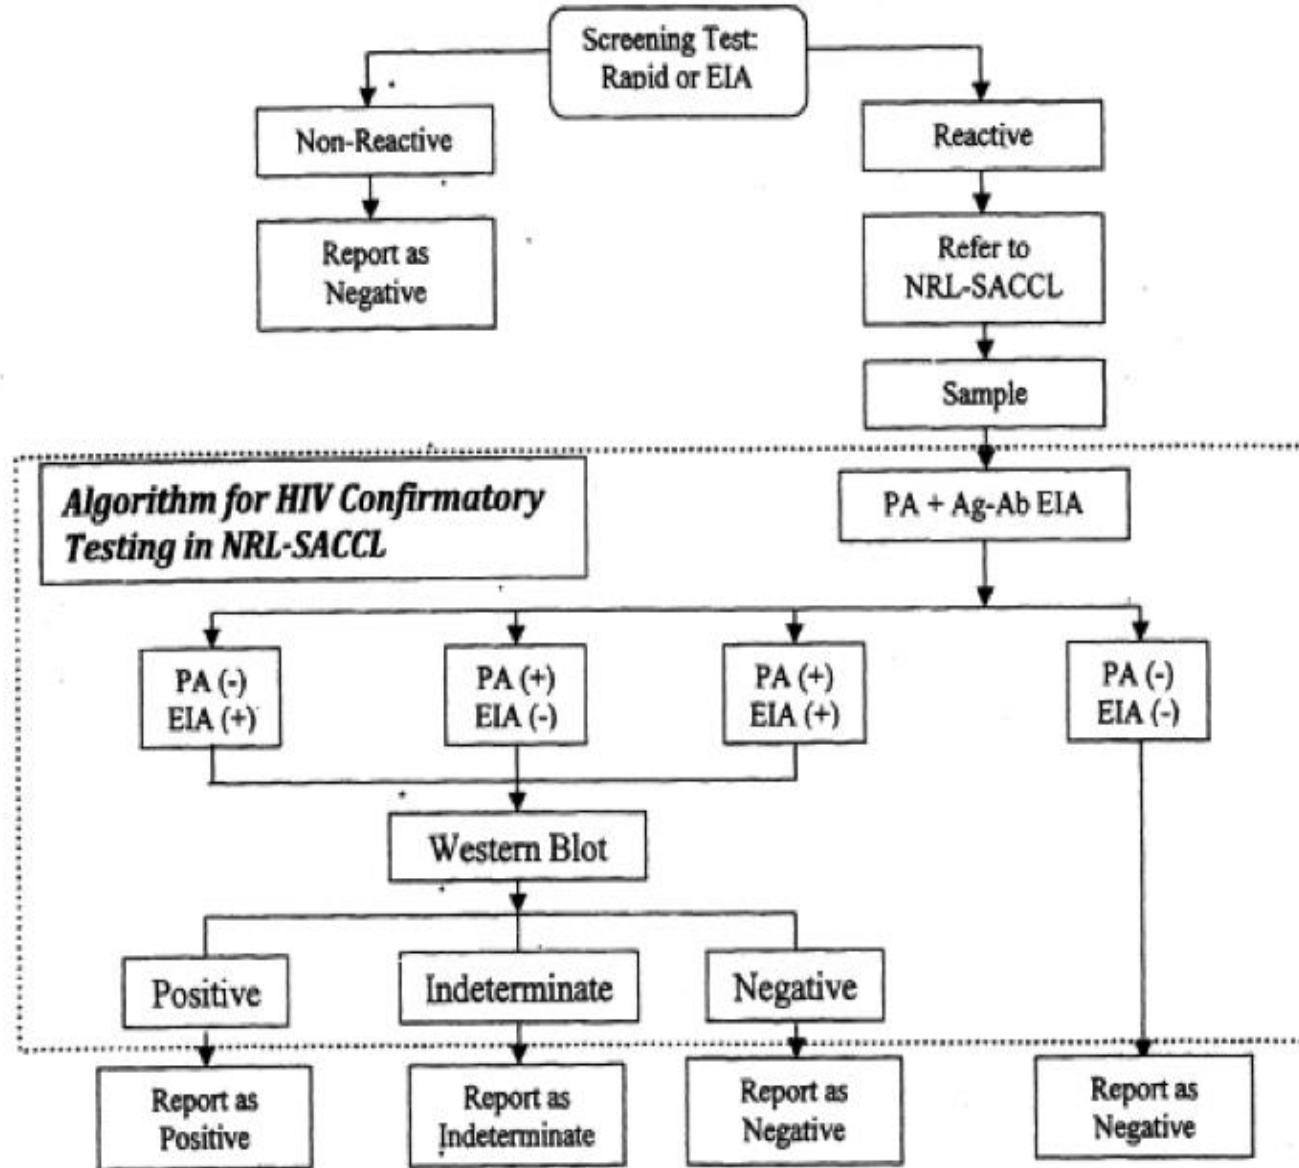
Screening Test:
Rapid or EIA

Non-Reactive

Reactive

Report as Negative

Refer to NRL-SACCL

Sample

Algorithm for HIV Confirmatory Testing in NRL-SACCL

PA + Ag-Ab EIA

PA (-)
EIA (+)

PA (+)
EIA (-)

PA (+)
EIA (+)

PA (-)
EIA (-)

Western Blot

Positive

Indeterminate

Negative

Report as Positive

Report as Indeterminate

Report as Negative

Report as Negative